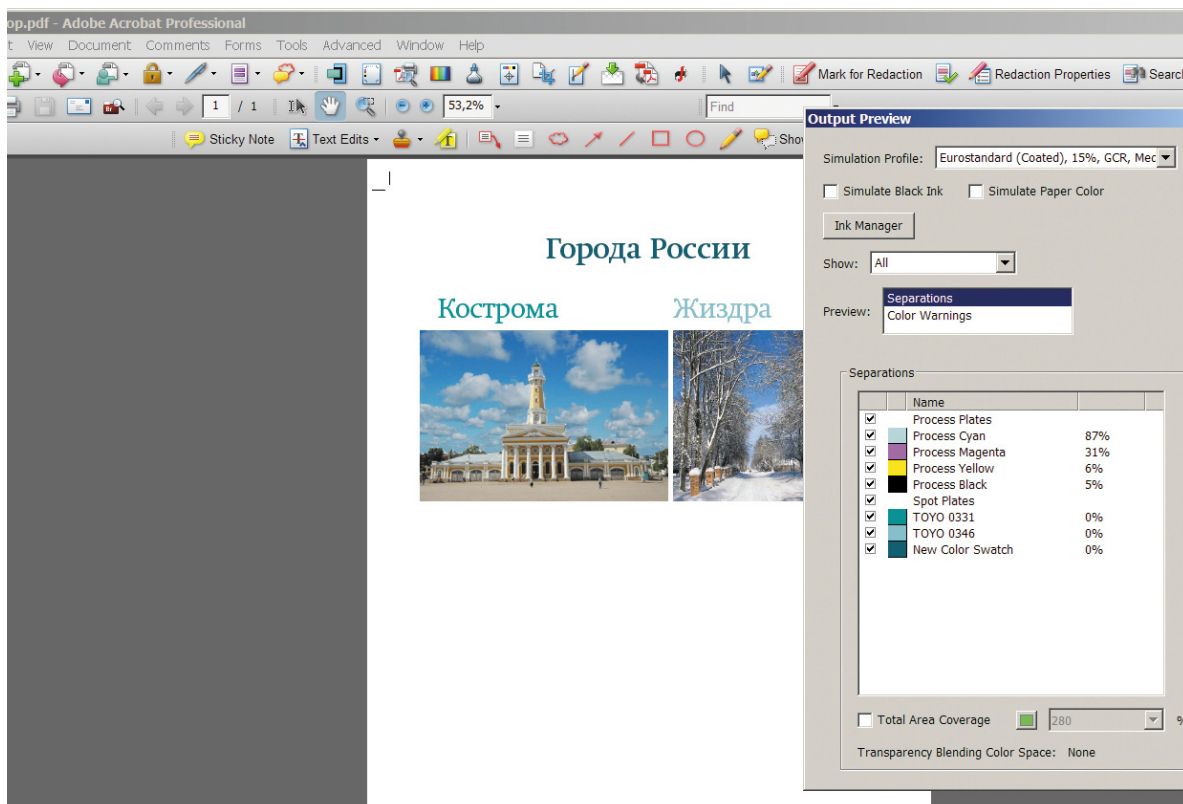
op.pdf - Adobe Acrobat Professional

t View Document Comments Forms Tools Advanced Window Help

Mark for Redaction Redaction Properties Searc

1 / 1 53,2% Find

Sticky Note Text Edits Sho

Города России

Кострома Жиздра

Output Preview

Simulation Profile: Eurostandard (Coated), 15%, GCR, Mec

Simulate Black Ink Simulate Paper Color

Ink Manager

Show: All

Preview: Separations
Color Warnings

Separations

| Name | |
|---|---|
| Process Plates | |
| Process Cyan | 87% |
| Process Magenta | 31% |
| Process Yellow | 6% |
| Process Black | 5% |
| Spot Plates | |
| TOYO 0331 | 0% |
| TOYO 0346 | 0% |
| New Color Swatch | 0% |

Total Area Coverage 280 %

Transparency Blending Color Space: None